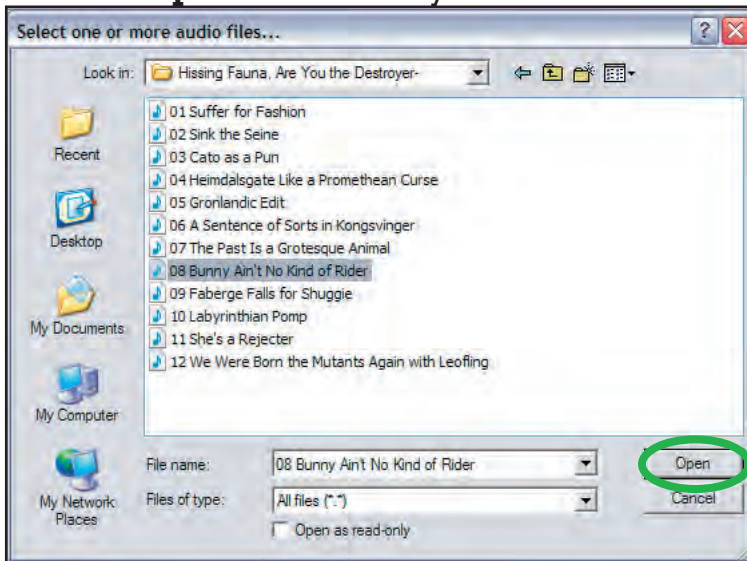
Select one or more audio files...

Look in: Hissing Fauna, Are You the Destroyer-

Recent
Desktop
My Documents
My Computer
My Network Places

01 Suffer for Fashion
02 Sink the Seine
03 Cato as a Pun
04 Heimdalsgate Like a Promethean Curse
05 Gronlandic Edit
06 A Sentence of Sorts in Kongsvinger
07 The Past Is a Grotesque Animal
08 Bunny Ain't No Kind of Rider
09 Faberge Falls for Shuggie
10 Labyrinthian Pomp
11 She's a Rejecter
12 We Were Born the Mutants Again with Leofling

File name: 08 Bunny Ain't No Kind of Rider
Files of type: All files (*.*)
Open as read-only

Open
Cancel